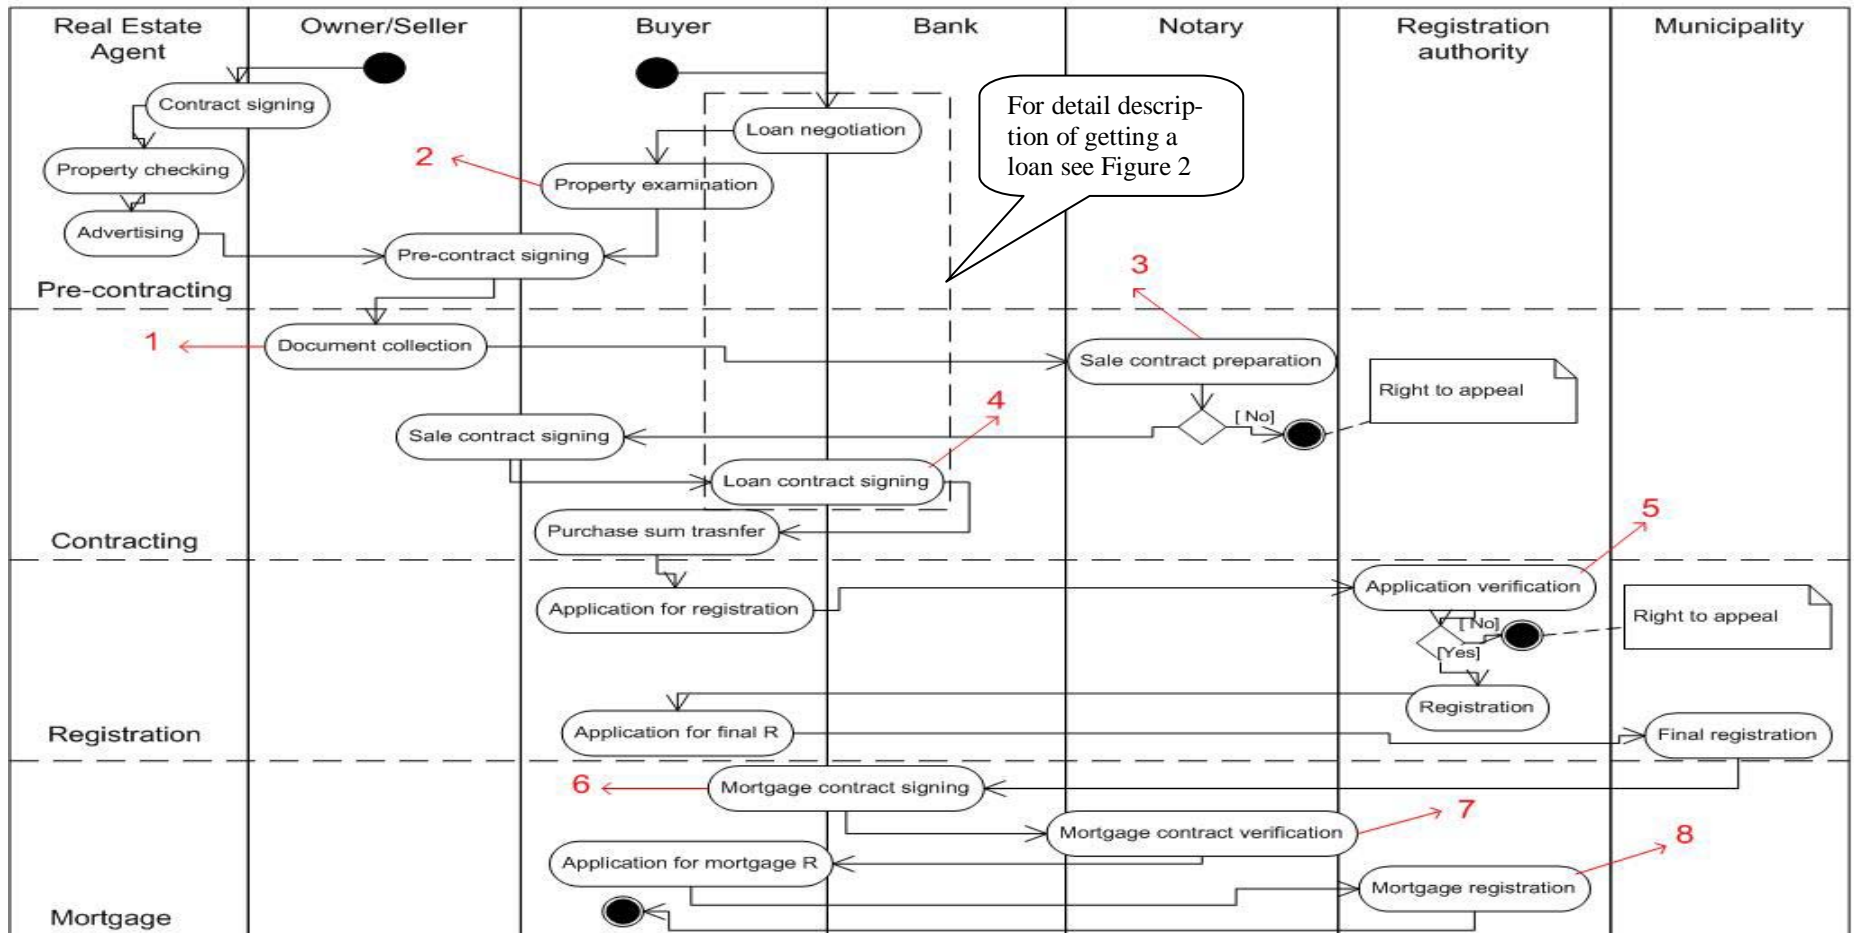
Real Estate Agent

Owner/Seller

Buyer

Bank

Notary

Registration authority

Municipality

For detail description of getting a loan see Figure 2

Contract signing

Loan negotiation

Property checking

2

Property examination

Advertising

Pre-contract signing

Pre-contracting

3

1

Document collection

Sale contract preparation

Right to appeal

4

Sale contract signing

[ No]

Loan contract signing

Purchase sum trasnfer

Contracting

5

Application verification

Application for registration

[No]

Right to appeal

[Yes]

Registration

Application for final R

Final registration

Registration

6

Mortgage contract signing

7

Mortgage contract verification

8

Application for mortgage R

Mortgage registration

Mortgage